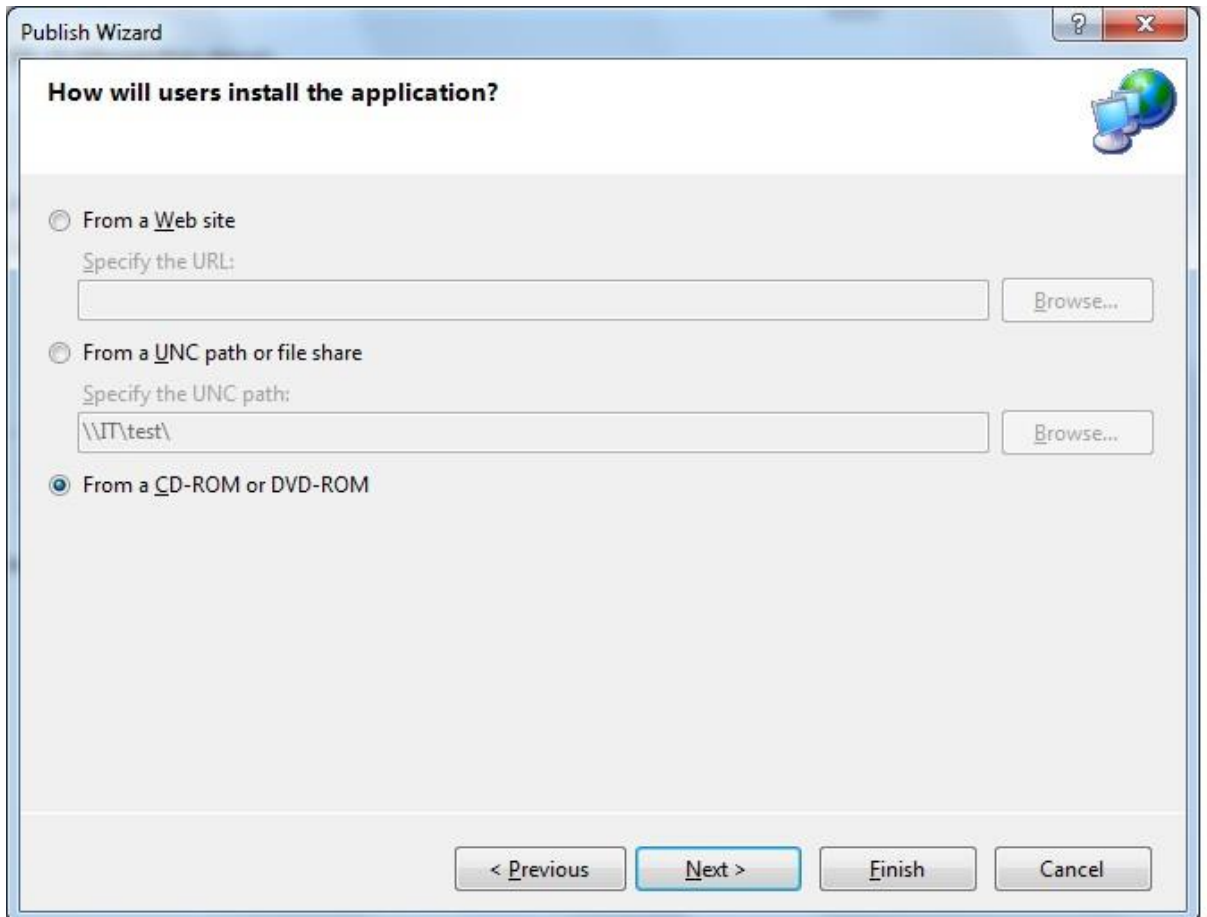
Publish Wizard

?

x

How will users install the application?

From a Web site

Specify the URL:

Browse...

From a UNC path or file share

Specify the UNC path:

\\IT\test\

Browse...

From a CD-ROM or DVD-ROM

< Previous

Next >

Finish

Cancel